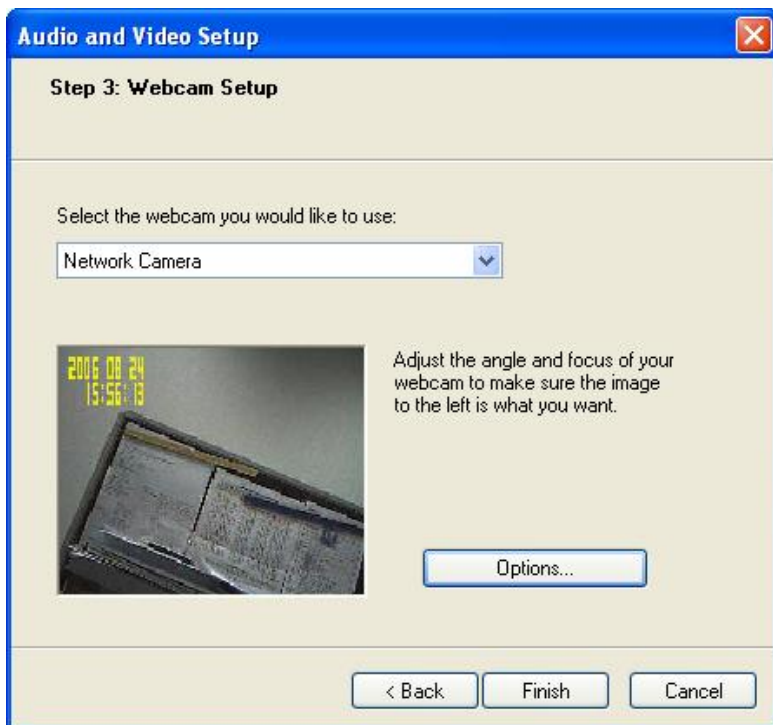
Audio and Video Setup

Step 3: Webcam Setup

Select the webcam you would like to use:

Network Camera

2006 08 24
15:56:13

Adjust the angle and focus of your webcam to make sure the image to the left is what you want.

Options...

< Back

Finish

Cancel